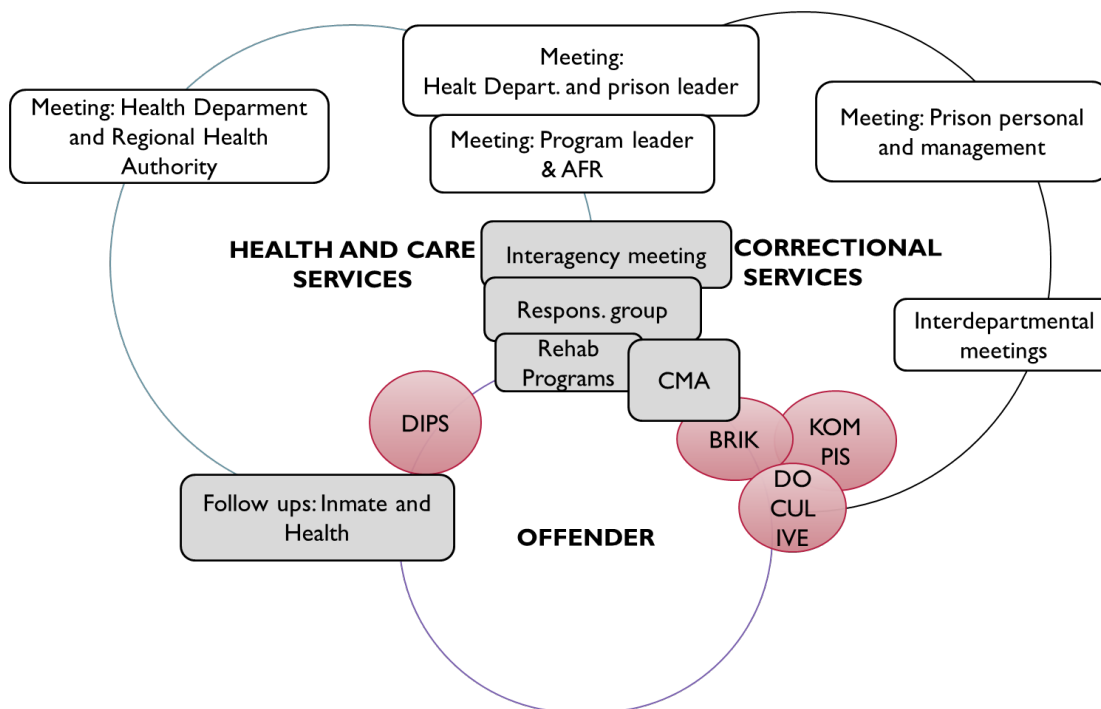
Meeting: Healt Depart. and prison leader

Meeting: Health Deparment and Regional Health Authority

Meeting: Program leader & AFR

Meeting: Prison personal and management

HEALTH AND CARE SERVICES

Interagency meeting

CORRECTIONAL SERVICES

Respons. group

Interdepartmental meetings

Rehab Programs

CMA

DIPS

BRIK

KOM PIS

DO CUL IVE

Follow ups: Inmate and Health

OFFENDER